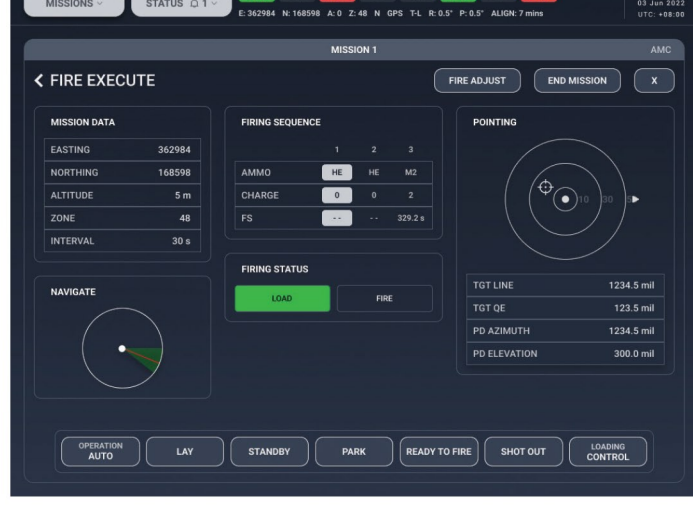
MISSIONS ˅ STATUS △ 1 ˅

E: 362984 N: 168598 A: 0 Z: 48 N GPS T-L R: 0.5° P: 0.5° ALIGN: 7 mins

03 Jun 2022
UTC: +08:00

MISSION 1

AMC

< FIRE EXECUTE

FIRE ADJUST

END MISSION

X

MISSION DATA

| EASTING | 362984 |
|---|---|
| NORTHING | 168598 |
| ALTITUDE | 5 m |
| ZONE | 48 |
| INTERVAL | 30 s |

FIRING SEQUENCE

| | 1 | 2 | 3 |
|---|---|---|---|
| AMMO | HE | HE | M2 |
| CHARGE | 0 | 0 | 2 |
| FS | - - | - - | 329.2 s |

POINTING

10 30

| TGT LINE | 1234.5 mil |
|---|---|
| TGT QE | 123.5 mil |
| PD AZIMUTH | 1234.5 mil |
| PD ELEVATION | 300.0 mil |

NAVIGATE

FIRING STATUS

LOAD

FIRE

OPERATION
AUTO

LAY

STANDBY

PARK

READY TO FIRE

SHOT OUT

LOADING
CONTROL